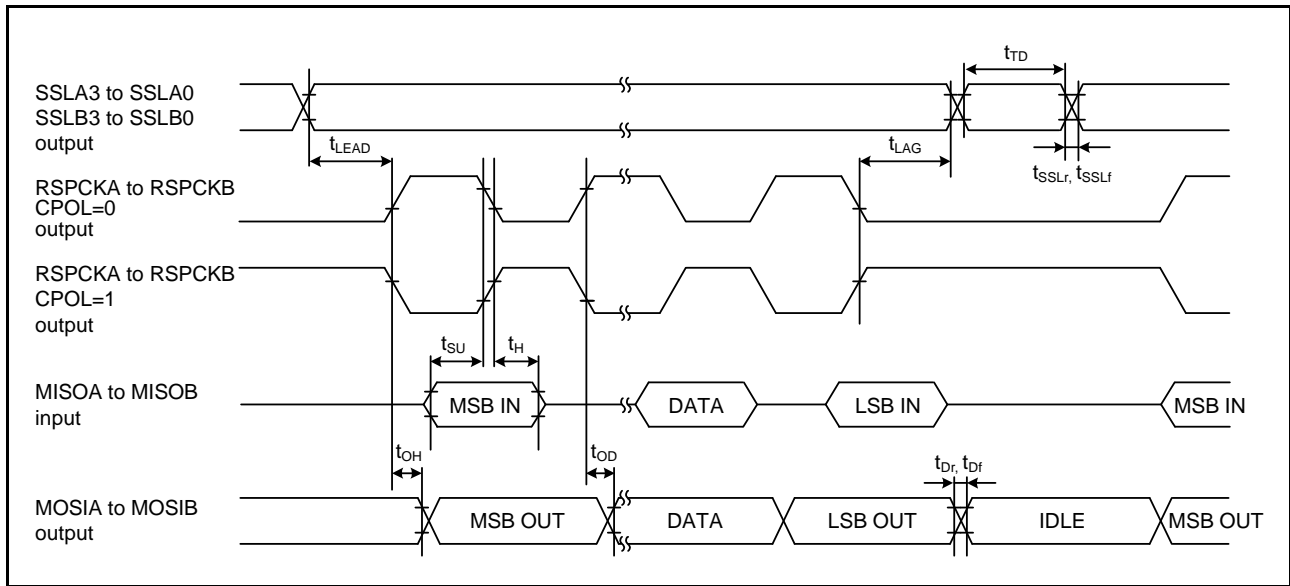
$t_{TD}$

SSLA3 to SSLA0
SSLB3 to SSLB0
output

$t_{LEAD}$

$t_{LAG}$

$t_{SSLr}$, $t_{SSLf}$

RSPCKA to RSPCKB
CPOL=0
output

RSPCKA to RSPCKB
CPOL=1
output

$t_{SU}$

$t_{H}$

MISOA to MISOB
input

MSB IN

DATA

LSB IN

MSB IN

$t_{OH}$

$t_{OD}$

$t_{Dr}$, $t_{Df}$

MOSIA to MOSIB
output

MSB OUT

DATA

LSB OUT

IDLE

MSB OUT